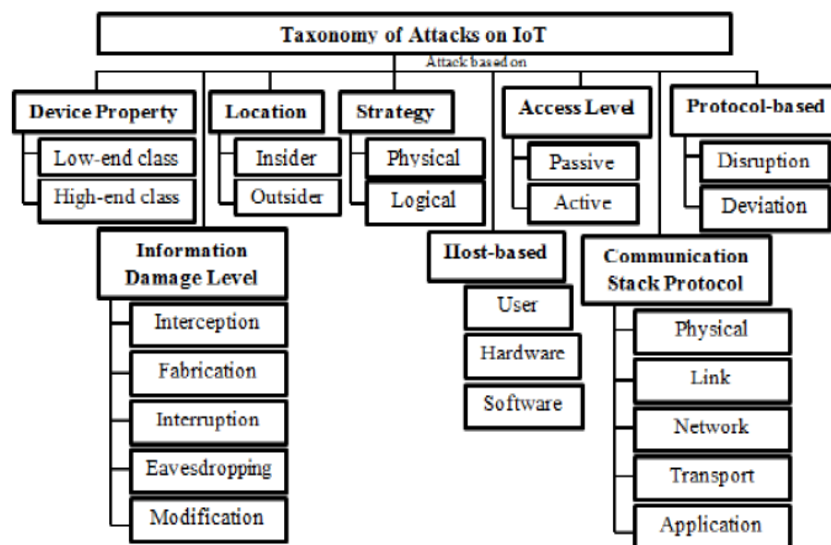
Taxonomy of Attacks on IoT

Attack based on

Device Property
Low-end class
High-end class

Location
Insider
Outsider

Strategy
Physical
Logical

Access Level
Passive
Active

Protocol-based
Disruption
Deviation

Information Damage Level
Interception
Fabrication
Interruption
Eavesdropping
Modification

Host-based
User
Hardware
Software

Communication Stack Protocol
Physical
Link
Network
Transport
Application